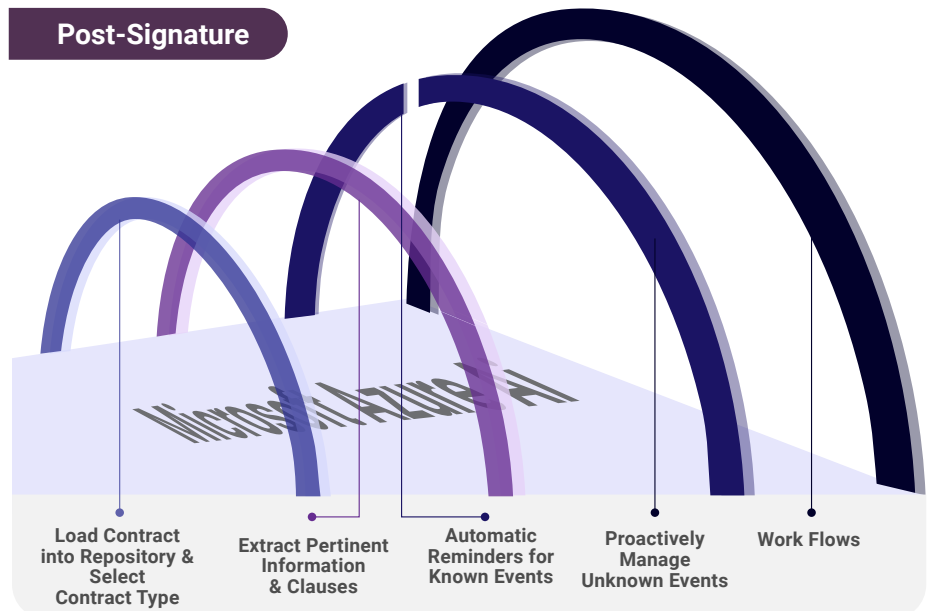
Post-Signature

Microsoft Azure AI

Load Contract into Repository & Select Contract Type

Extract Pertinent Information & Clauses

Automatic Reminders for Known Events

Proactively Manage Unknown Events

Work Flows